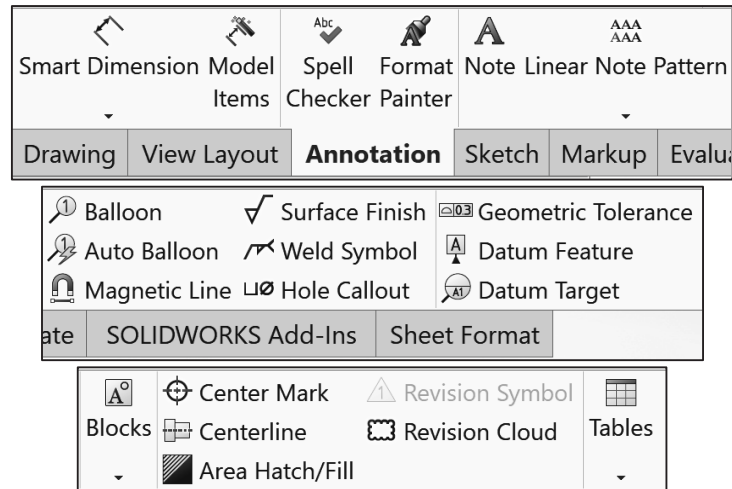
Abc
AAA
AAA

Smart Dimension Model Items
Spell Checker
Format Painter
Note
Linear Note Pattern

Drawing | View Layout | Annotation | Sketch | Markup | Evalu

Balloon
Auto Balloon
Magnetic Line
Surface Finish
Weld Symbol
Hole Callout
Geometric Tolerance
Datum Feature
Datum Target

ate | SOLIDWORKS Add-Ins | Sheet Format

Blocks
Center Mark
Centerline
Area Hatch/Fill
Revision Symbol
Revision Cloud
Tables